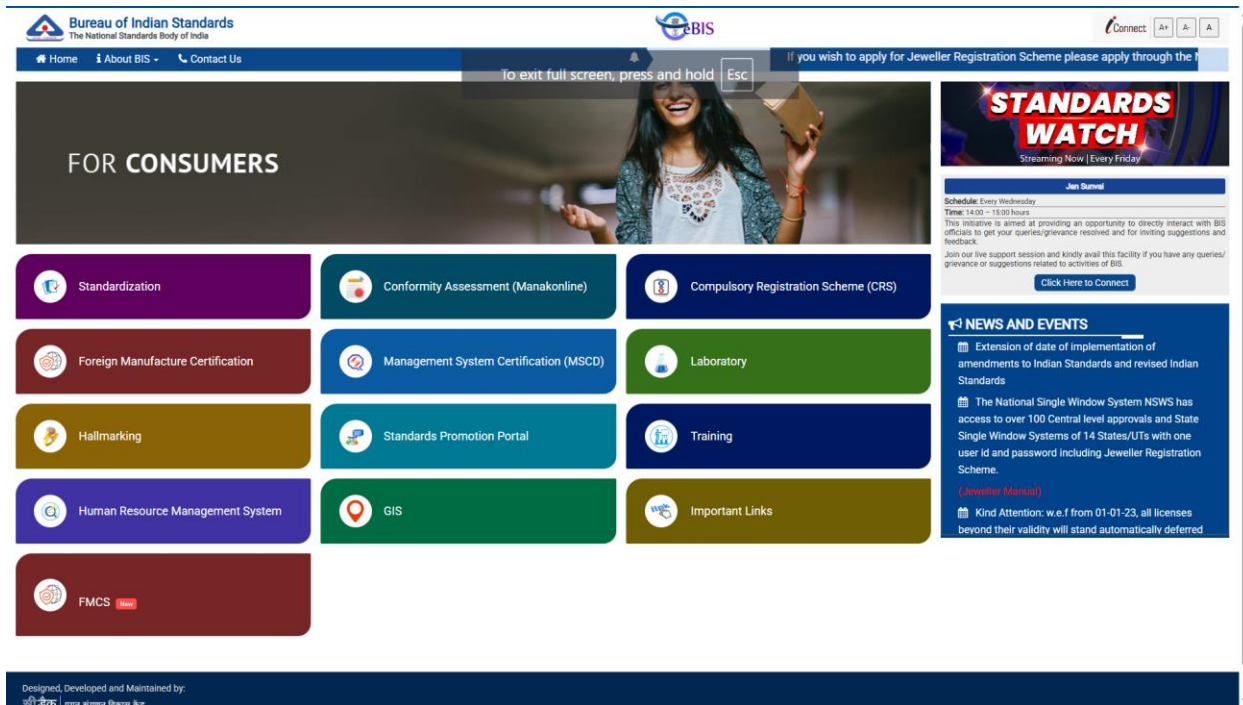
Bureau of Indian Standards
The National Standards Body of India

eBIS

iConnect A+ A- A

Home About BIS Contact Us

To exit full screen, press and hold Esc

If you wish to apply for Jeweller Registration Scheme please apply through the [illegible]

FOR CONSUMERS

STANDARDS WATCH
Streaming Now | Every Friday

Jan Sunvai
Schedule: Every Wednesday
Time: 14:00 – 15:00 hours
This initiative is aimed at providing an opportunity to directly interact with BIS officials to get your queries/grievance resolved and for inviting suggestions and feedback.
Join our live support session and kindly avail this facility if you have any queries/ grievance or suggestions related to activities of BIS.
Click Here to Connect

Standardization

Conformity Assessment (Manakonline)

Compulsory Registration Scheme (CRS)

Foreign Manufacture Certification

Management System Certification (MSCD)

Laboratory

Hallmarking

Standards Promotion Portal

Training

Human Resource Management System

GIS

Important Links

FMCS New

NEWS AND EVENTS
Extension of date of implementation of amendments to Indian Standards and revised Indian Standards
The National Single Window System NSWS has access to over 100 Central level approvals and State Single Window Systems of 14 States/UTs with one user id and password including Jeweller Registration Scheme.
(Jeweller Manual)
Kind Attention: w.e.f from 01-01-23, all licenses beyond their validity will stand automatically deferred

Designed, Developed and Maintained by:
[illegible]